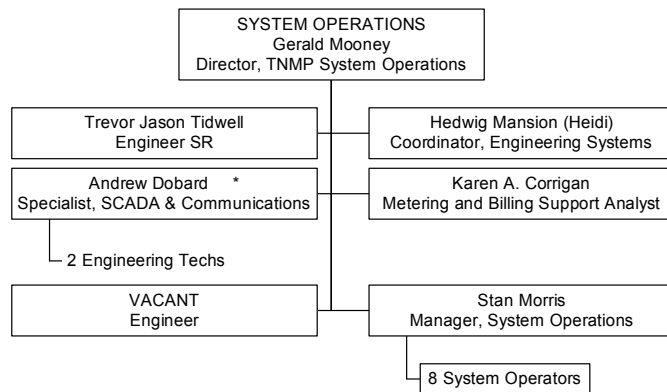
SYSTEM OPERATIONS
Gerald Mooney
Director, TNMP System Operations

Trevor Jason Tidwell
Engineer SR

Hedwig Mansion (Heidi)
Coordinator, Engineering Systems

Andrew Dobard *
Specialist, SCADA & Communications

Karen A. Corrigan
Metering and Billing Support Analyst

2 Engineering Techs

VACANT
Engineer

Stan Morris
Manager, System Operations

8 System Operators